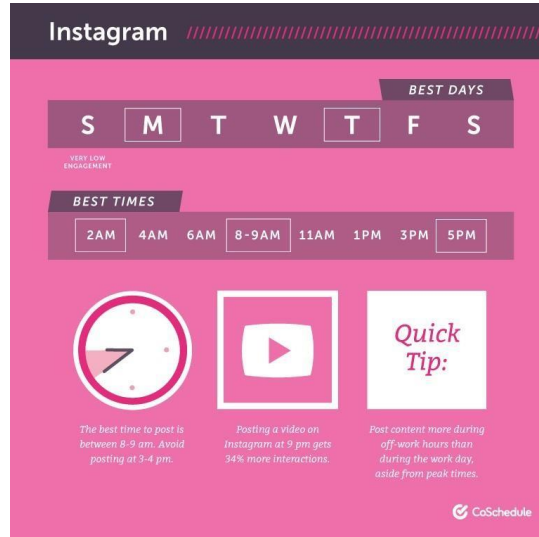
Instagram

BEST DAYS

S M T W T F S

VERY LOW ENGAGEMENT

BEST TIMES

2AM 4AM 6AM 8-9AM 11AM 1PM 3PM 5PM

Quick Tip:

The best time to post is between 8-9 am. Avoid posting at 3-4 pm.

Posting a video on Instagram at 9 pm gets 34% more interactions.

Post content more during off-work hours than during the work day, aside from peak times.

CoSchedule